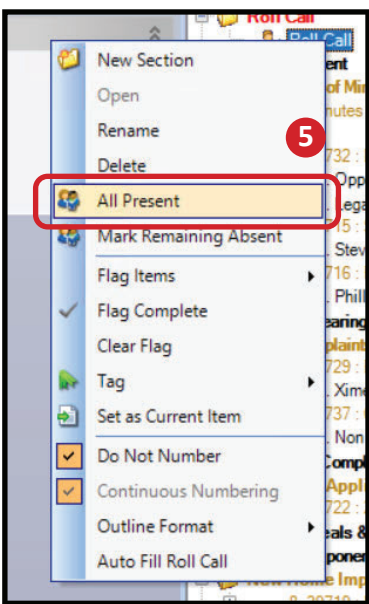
Roll Call
Roll Call
ent
of Mi
nutes
732 :
Opp
Lega
15 :
Stev
716 :
Phill
earing
plaint
729 :
Xime
737 :
Non
Compl
Appl
722 :
eals &
ponen
New Home Imp

New Section
Open
Rename
Delete
All Present
Mark Remaining Absent
Flag Items
Flag Complete
Clear Flag
Tag
Set as Current Item
Do Not Number
Continuous Numbering
Outline Format
Auto Fill Roll Call

5